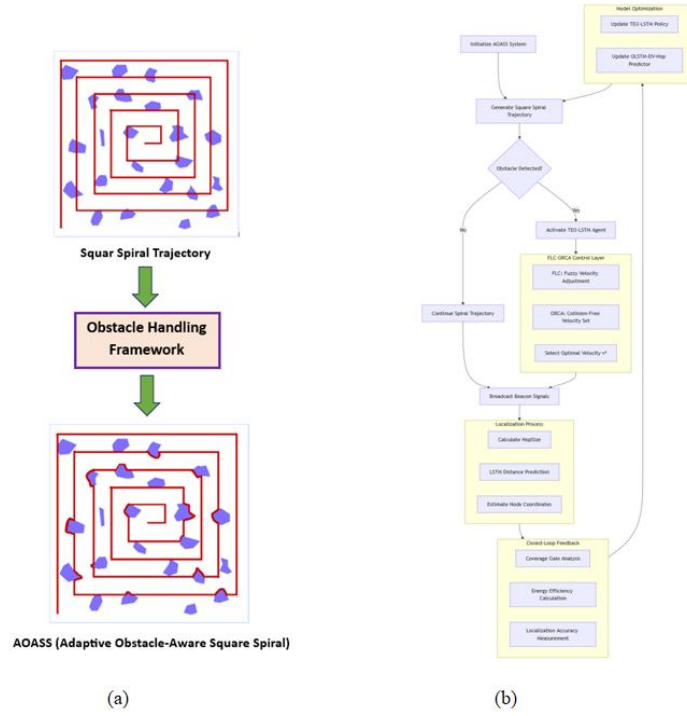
Squar Spiral Trajectory

Obstacle Handling Framework

AOASS (Adaptive Obstacle-Aware Square Spiral)

(a)

Model Optimization

Update TD3-LSTM Policy

Update DLSTM-DV-Hop Predictor

Initialize AOASS System

Generate Square Spiral Trajectory

Obstacle Detected?

No

Yes

Activate TD3-LSTM Agent

FLC-ORCA Control Layer

FLC: Fuzzy Velocity Adjustment

ORCA: Collision-Free Velocity Set

Select Optimal Velocity v*

Continue Spiral Trajectory

Broadcast Beacon Signals

Localization Process

Calculate HopSize

LSTM Distance Prediction

Estimate Node Coordinates

Closed-Loop Feedback

Coverage Gain Analysis

Energy Efficiency Calculation

Localization Accuracy Measurement

(b)